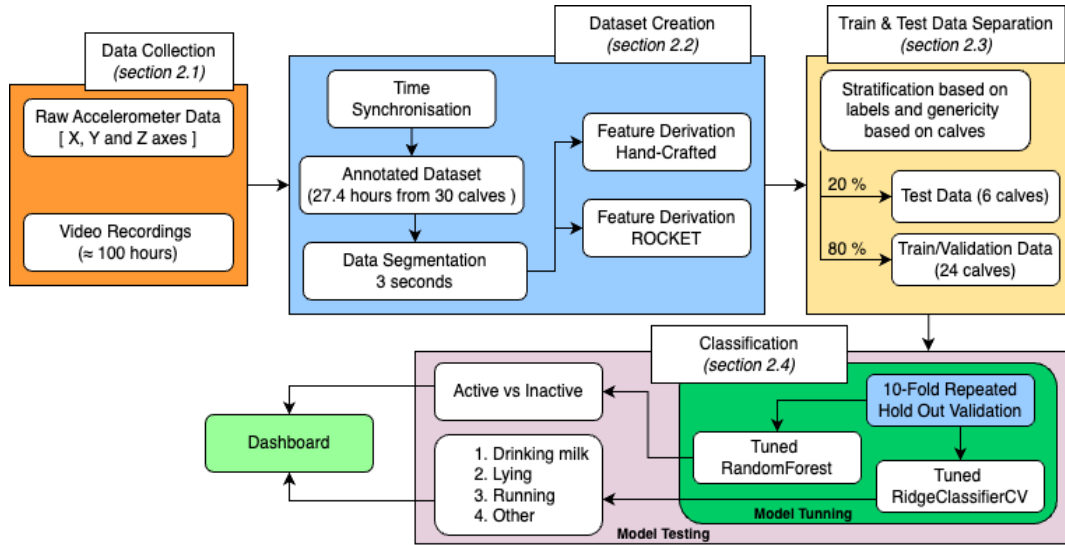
Data Collection
(section 2.1)

Raw Accelerometer Data
[ X, Y and Z axes ]

Video Recordings
(≈ 100 hours)

Dataset Creation
(section 2.2)

Time Synchronisation

Annotated Dataset
(27.4 hours from 30 calves )

Data Segmentation
3 seconds

Feature Derivation
Hand-Crafted

Feature Derivation
ROCKET

Train & Test Data Separation
(section 2.3)

Stratification based on labels and genericity based on calves

20 %

Test Data (6 calves)

80 %

Train/Validation Data
(24 calves)

Classification
(section 2.4)

Active vs Inactive

10-Fold Repeated
Hold Out Validation

Tuned
RandomForest

Tuned
RidgeClassifierCV

Model Tunning

1. Drinking milk
2. Lying
3. Running
4. Other

Model Testing

Dashboard